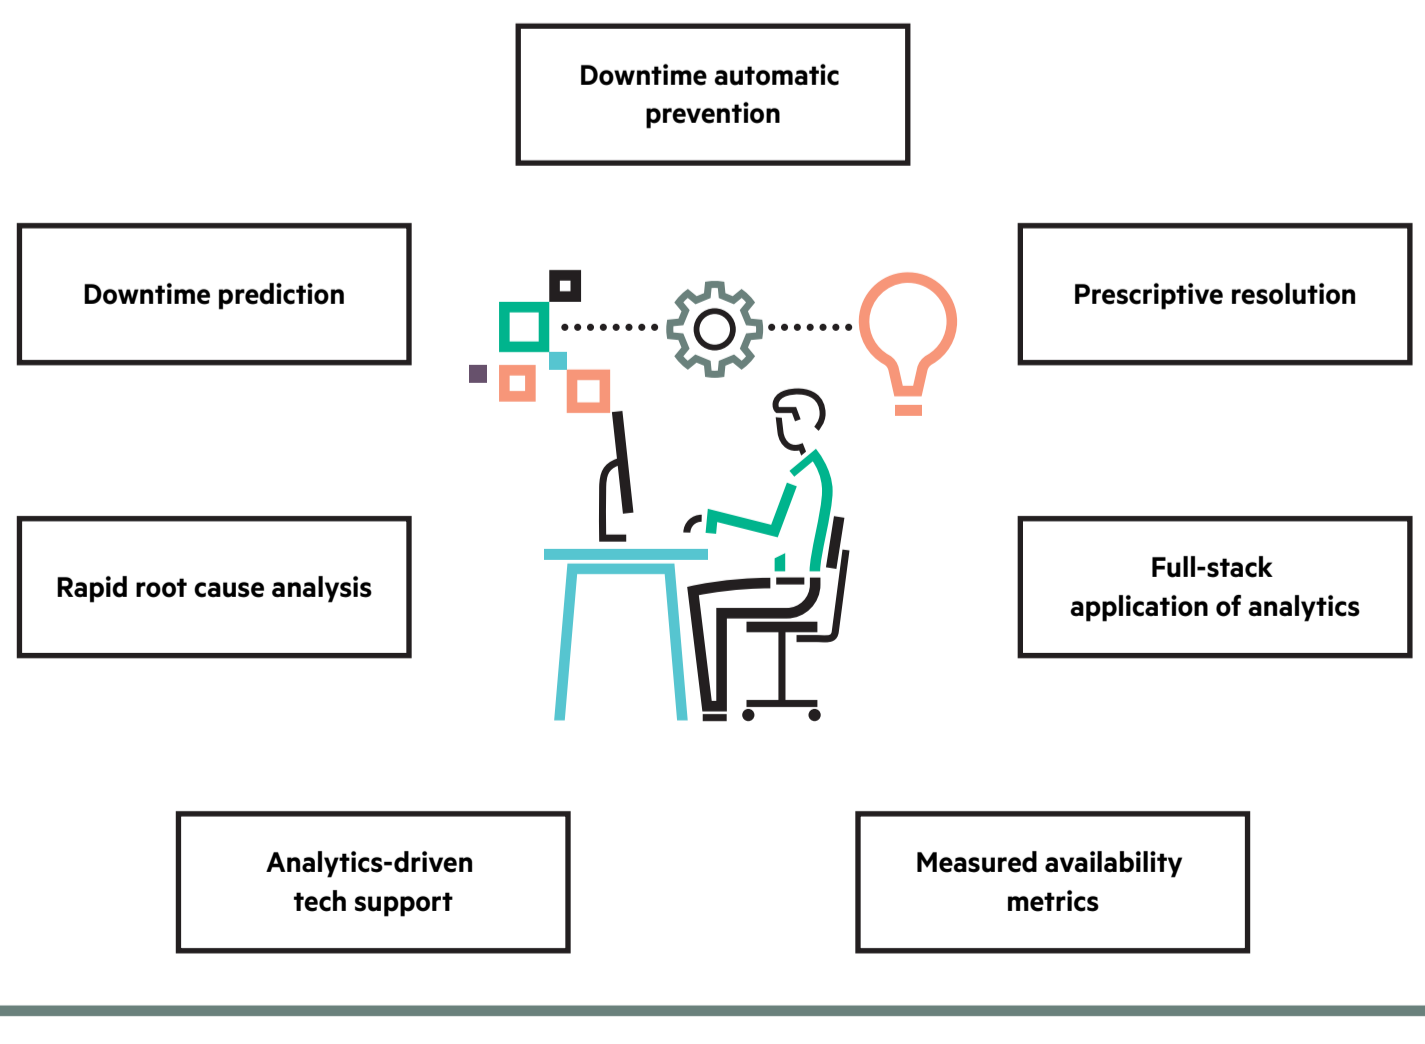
Downtime automatic prevention

Downtime prediction

Prescriptive resolution

Rapid root cause analysis

Full-stack application of analytics

Analytics-driven tech support

Measured availability metrics